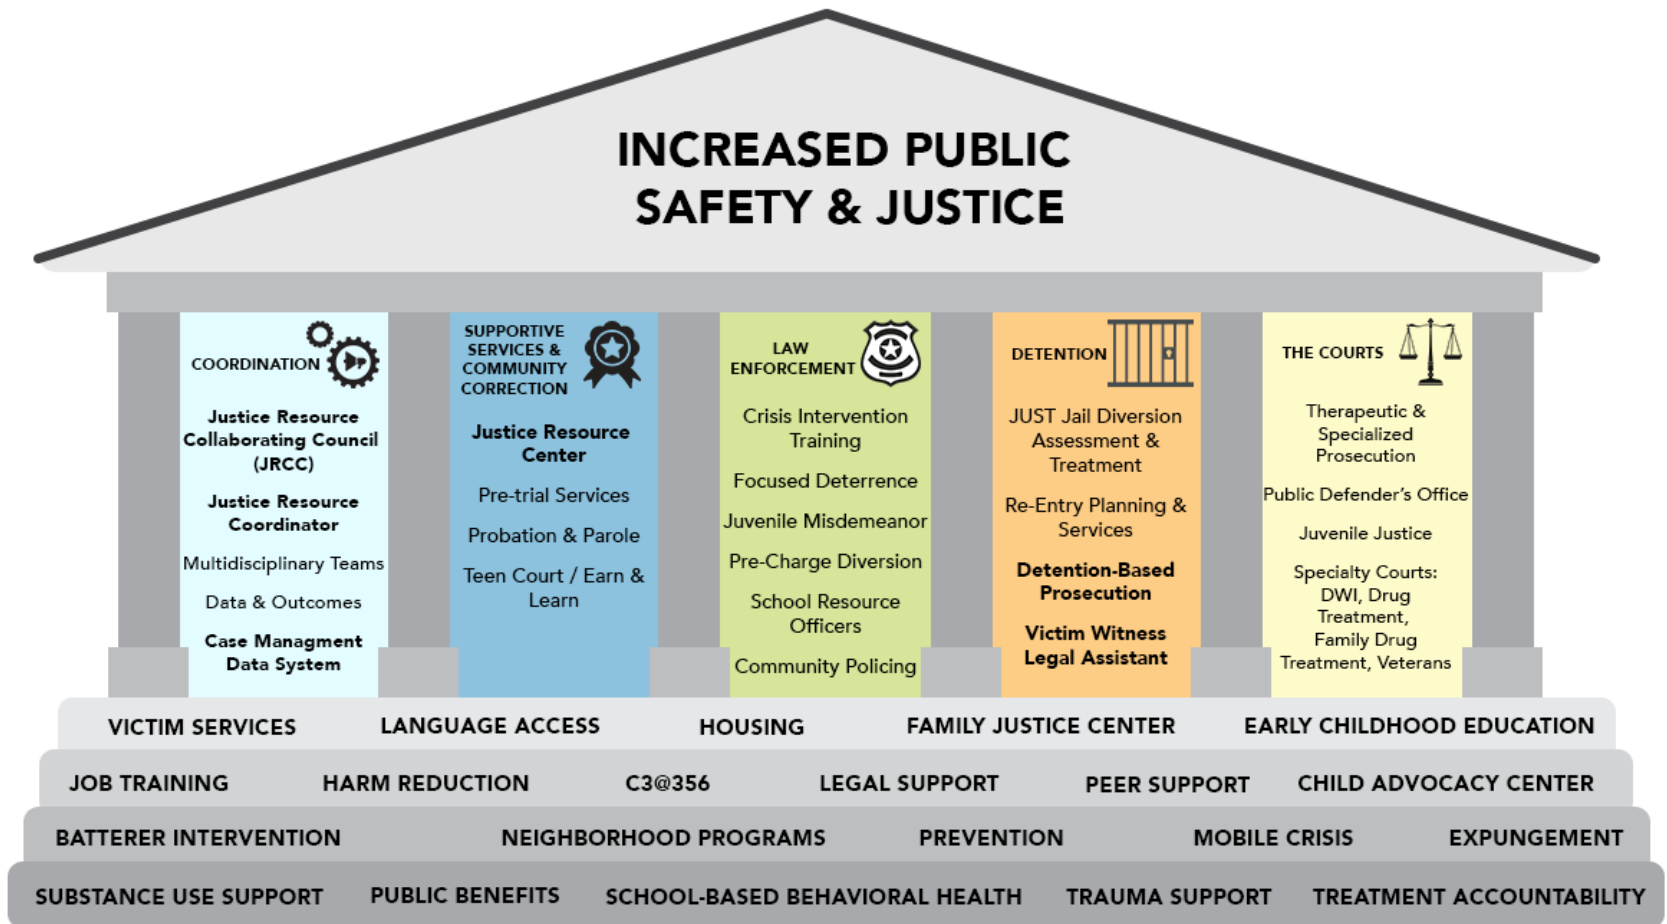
INCREASED PUBLIC SAFETY & JUSTICE

COORDINATION

Justice Resource Collaborating Council (JRCC)

Justice Resource Coordinator

Multidisciplinary Teams

Data & Outcomes

Case Managment Data System

SUPPORTIVE SERVICES & COMMUNITY CORRECTION

Justice Resource Center

Pre-trial Services

Probation & Parole

Teen Court / Earn & Learn

LAW ENFORCEMENT

Crisis Intervention Training

Focused Deterrence

Juvenile Misdemeanor

Pre-Charge Diversion

School Resource Officers

Community Policing

DETENTION

JUST Jail Diversion Assessment & Treatment

Re-Entry Planning & Services

Detention-Based Prosecution

Victim Witness Legal Assistant

THE COURTS

Therapeutic & Specialized Prosecution

Public Defender's Office

Juvenile Justice

Specialty Courts: DWI, Drug Treatment, Family Drug Treatment, Veterans

VICTIM SERVICES LANGUAGE ACCESS HOUSING FAMILY JUSTICE CENTER EARLY CHILDHOOD EDUCATION

JOB TRAINING HARM REDUCTION C3@356 LEGAL SUPPORT PEER SUPPORT CHILD ADVOCACY CENTER

BATTERER INTERVENTION NEIGHBORHOOD PROGRAMS PREVENTION MOBILE CRISIS EXPUNGEMENT

SUBSTANCE USE SUPPORT PUBLIC BENEFITS SCHOOL-BASED BEHAVIORAL HEALTH TRAUMA SUPPORT TREATMENT ACCOUNTABILITY